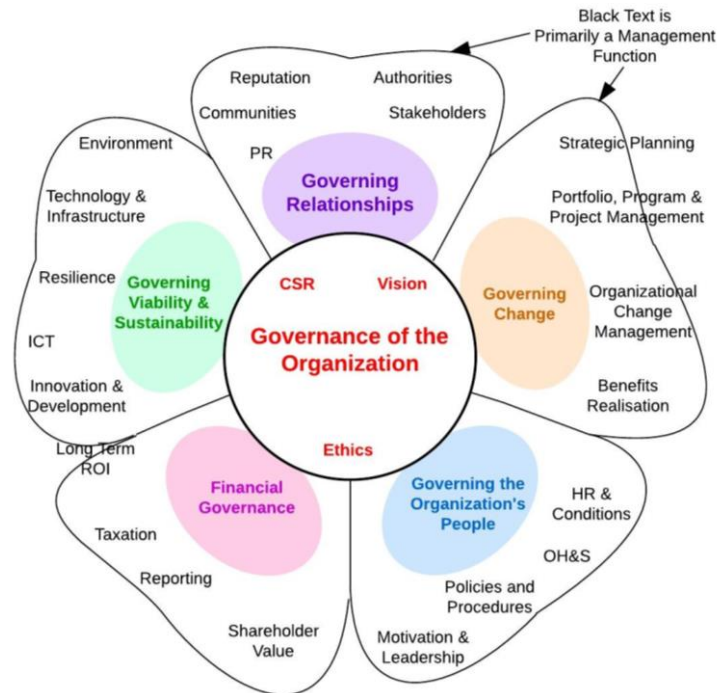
Black Text is Primarily a Management Function

Reputation
Authorities
Communities
Stakeholders
PR
Governing Relationships

Strategic Planning
Portfolio, Program & Project Management
Governing Change
Organizational Change Management
Benefits Realisation

Environment
Technology & Infrastructure
Resilience
Governing Viability & Sustainability
ICT
Innovation & Development

CSR
Vision
Governance of the Organization
Ethics

Long Term ROI
Financial Governance
Taxation
Reporting
Shareholder Value

Governing the Organization's People
HR & Conditions
OH&S
Policies and Procedures
Motivation & Leadership